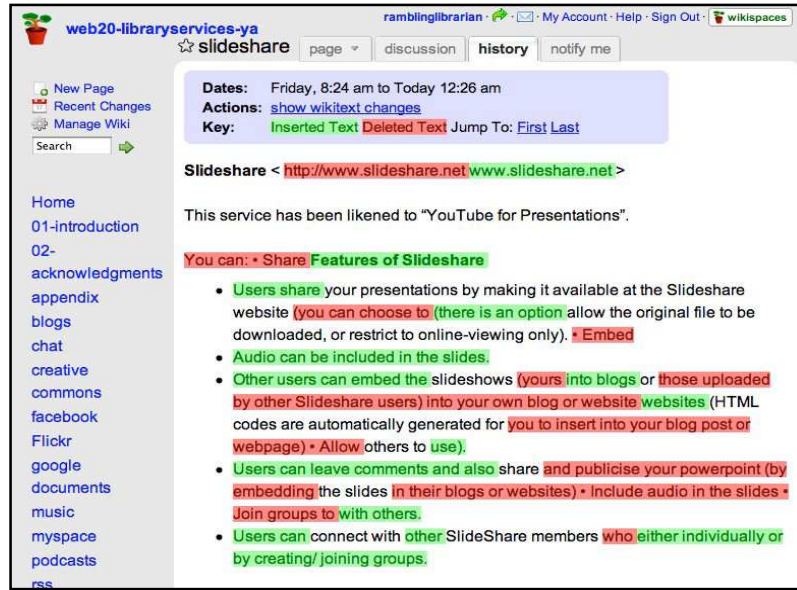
web20-libraryservices-ya

ramblinglibrarian · · My Account · Help · Sign Out · wikispaces

☆ slideshare page discussion history notify me

New Page
Recent Changes
Manage Wiki
Search

Home
01-introduction
02-acknowledgments
appendix
blogs
chat
creative commons
facebook
Flickr
google documents
music
myspace
podcasts
rss

Dates: Friday, 8:24 am to Today 12:26 am
Actions: show wikitext changes
Key: Inserted Text Deleted Text Jump To: First Last

Slideshare < http://www.slideshare.net www.slideshare.net >

This service has been likened to "YouTube for Presentations".

You can: • Share Features of Slideshare

- Users share your presentations by making it available at the Slideshare website (you can choose to (there is an option allow the original file to be downloaded, or restrict to online-viewing only). • Embed
- Audio can be included in the slides.
- Other users can embed the slideshows (yours into blogs or those uploaded by other Slideshare users) into your own blog or website websites (HTML codes are automatically generated for you to insert into your blog post or webpage) • Allow others to use).
- Users can leave comments and also share and publicise your powerpoint (by embedding the slides in their blogs or websites) • Include audio in the slides • Join groups to with others.
- Users can connect with other SlideShare members who either individually or by creating/ joining groups.